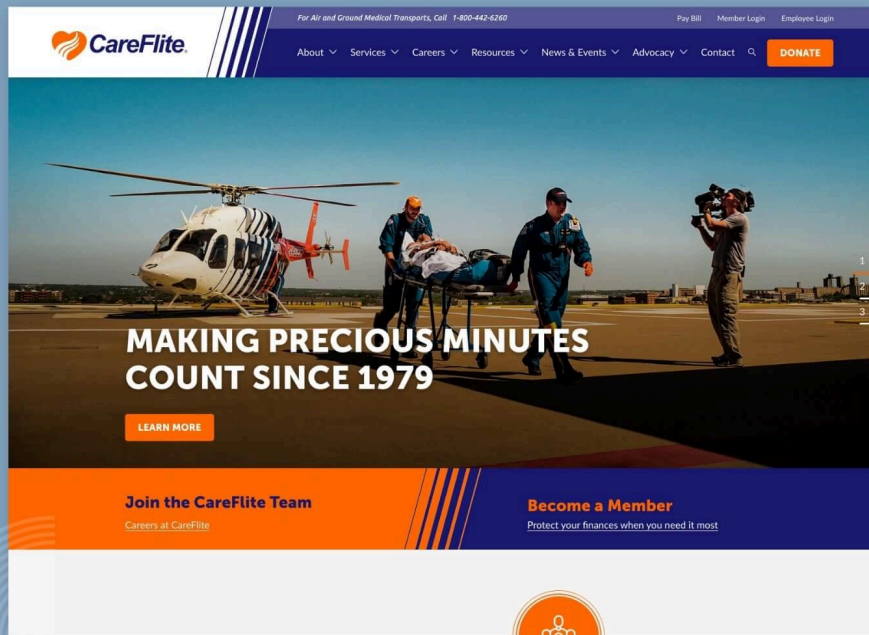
CareFlite

For Air and Ground Medical Transports, Call 1-800-442-6260

Pay Bill Member Login Employee Login

About Services Careers Resources News & Events Advocacy Contact DONATE

1
2
3

MAKING PRECIOUS MINUTES COUNT SINCE 1979

LEARN MORE

Join the CareFlite Team
Careers at CareFlite

Become a Member
Protect your finances when you need it most